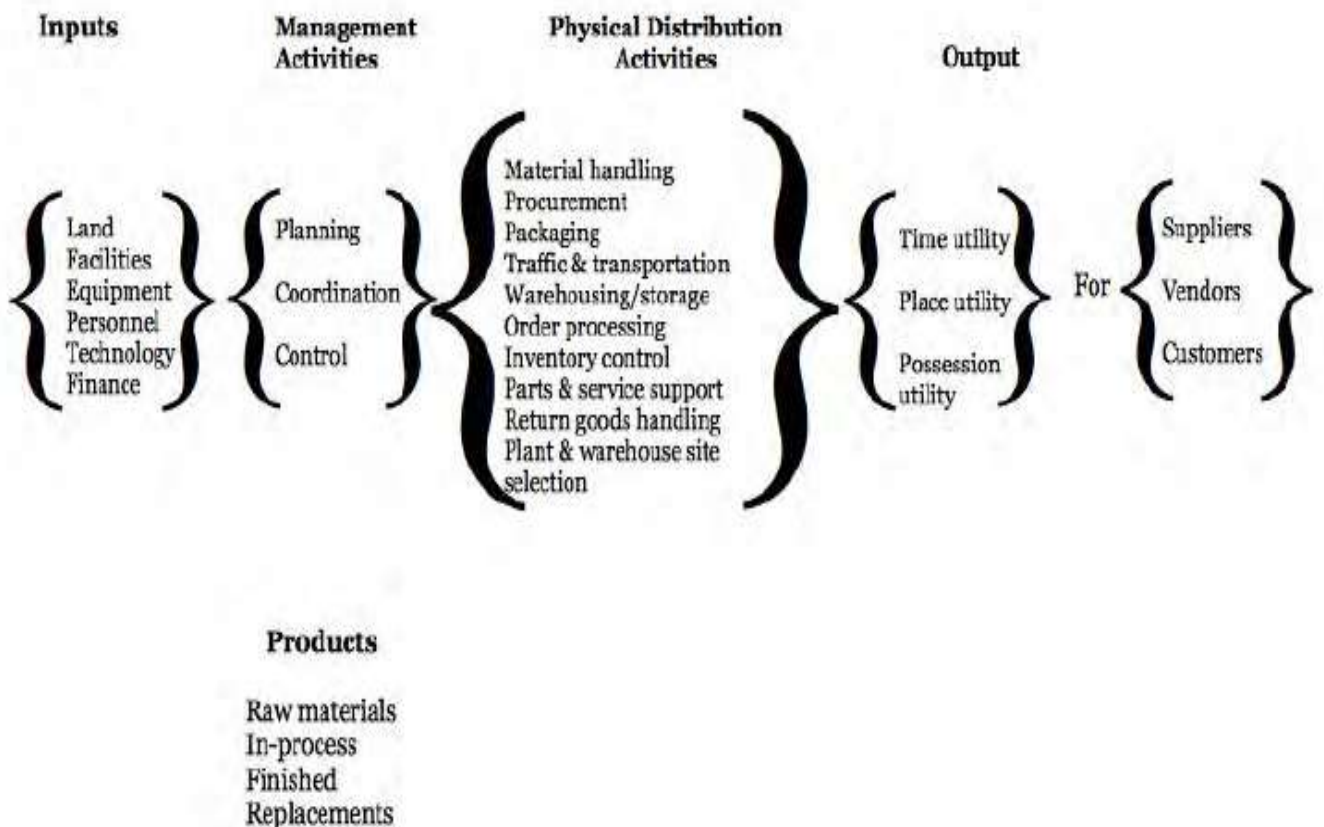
Inputs

Management Activities

Physical Distribution Activities

Output

Land
Facilities
Equipment
Personnel
Technology
Finance

Planning
Coordination
Control

Material handling
Procurement
Packaging
Traffic & transportation
Warehousing/storage
Order processing
Inventory control
Parts & service support
Return goods handling
Plant & warehouse site selection

Time utility
Place utility
Possession utility

For

Suppliers
Vendors
Customers

Products

Raw materials
In-process
Finished
Replacements